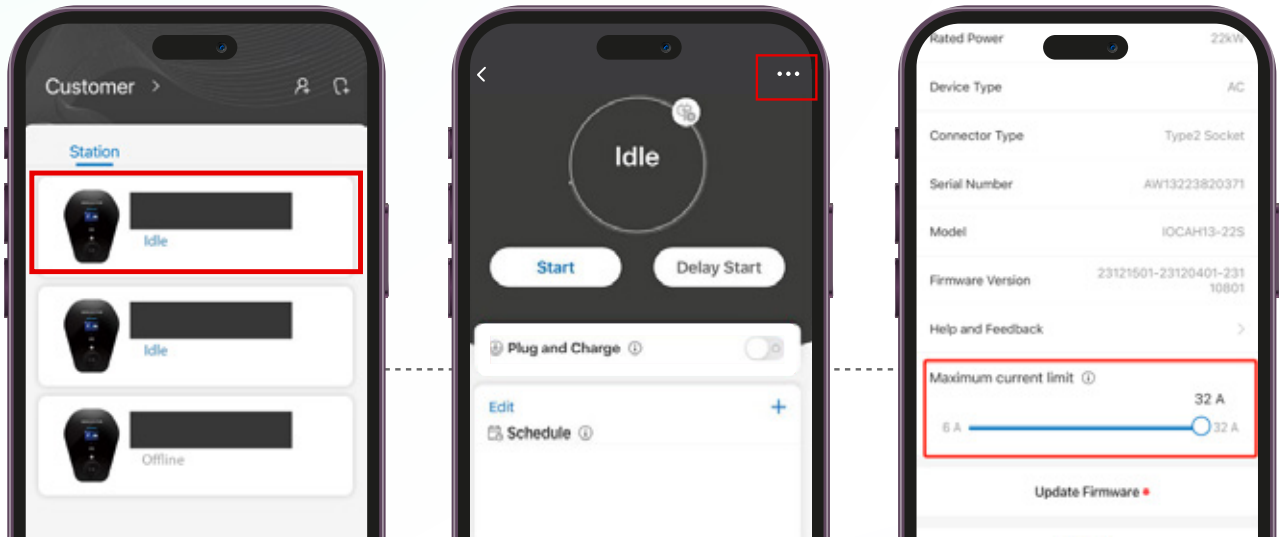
Customer >

Station

Idle

Idle

Offline

Idle

Start

Delay Start

Plug and Charge ⓘ

Edit

+

Schedule ⓘ

Rated Power 22kW

Device Type AC

Connector Type Type2 Socket

Serial Number AW13223820371

Model IOCAH13-22S

Firmware Version 23121501-23120401-23110801

Help and Feedback >

Maximum current limit ⓘ

32 A

6 A 32 A

Update Firmware